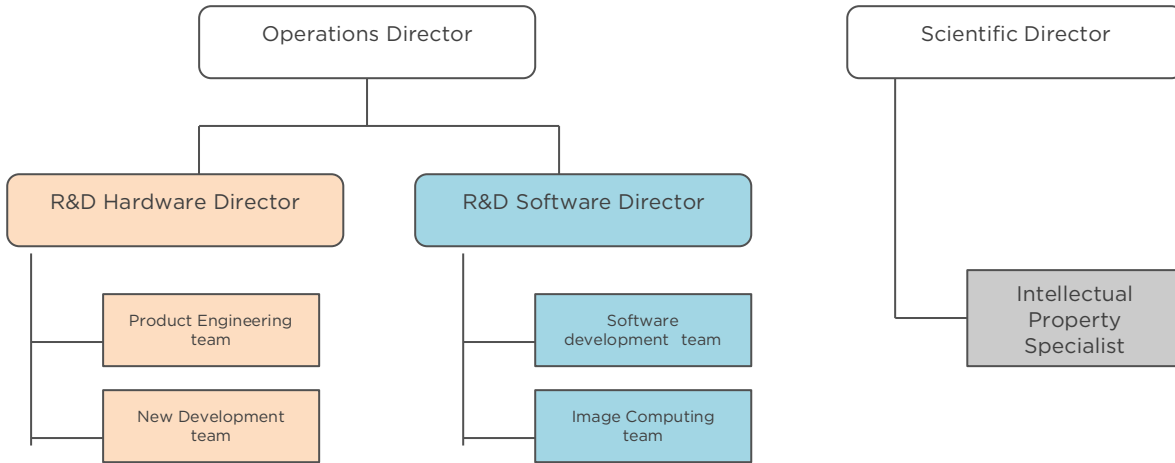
Operations Director

Scientific Director

R&D Hardware Director

R&D Software Director

Product Engineering team

New Development team

Software development team

Image Computing team

Intellectual Property Specialist